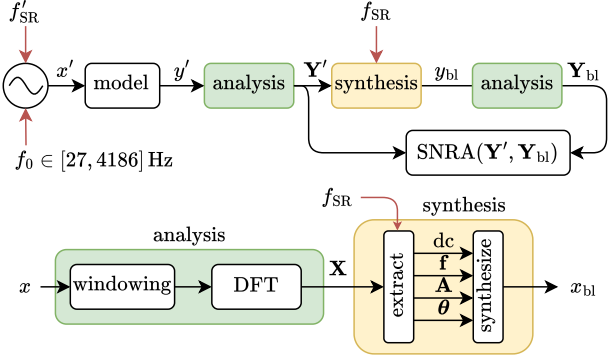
$f'_{\mathrm{SR}}$

$x'$

model

$y'$

analysis

$\mathbf{Y}'$

$f_{\mathrm{SR}}$

synthesis

$y_{\mathrm{bl}}$

analysis

$\mathbf{Y}_{\mathrm{bl}}$

$f_0 \in [27, 4186]\,\mathrm{Hz}$

$\mathrm{SNRA}(\mathbf{Y}', \mathbf{Y}_{\mathrm{bl}})$

$f_{\mathrm{SR}}$

synthesis

analysis

$x$

windowing

DFT

$\mathbf{X}$

extract

dc

$\mathbf{f}$

$\mathbf{A}$

$\boldsymbol{\theta}$

synthesize

$x_{\mathrm{bl}}$